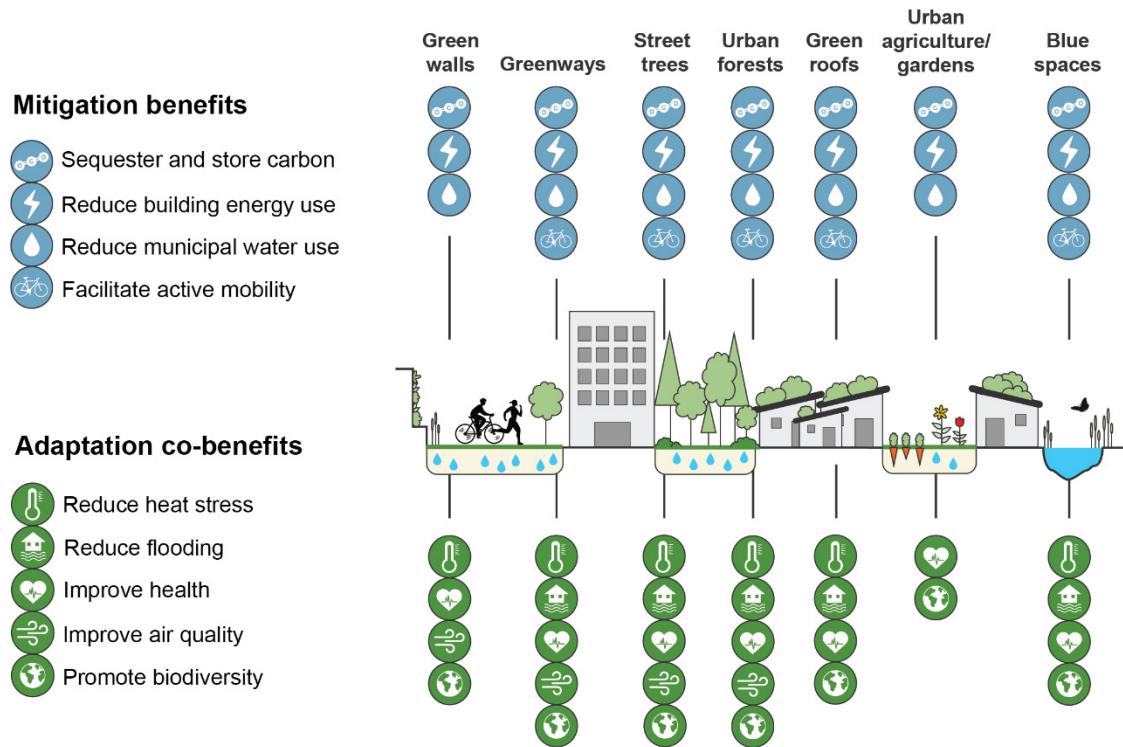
Green walls

Greenways

Street trees

Urban forests

Green roofs

Urban agriculture/ gardens

Blue spaces

Mitigation benefits

Sequester and store carbon

Reduce building energy use

Reduce municipal water use

Facilitate active mobility

Adaptation co-benefits

Reduce heat stress

Reduce flooding

Improve health

Improve air quality

Promote biodiversity